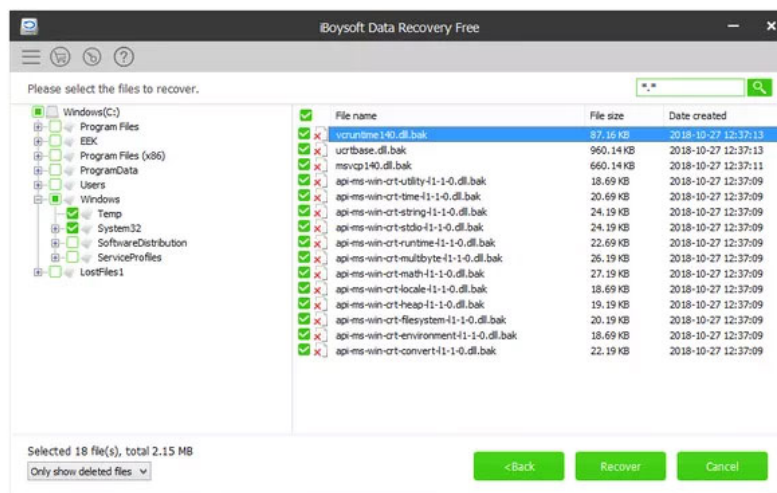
iBoysoft Data Recovery Free

Please select the files to recover.

*.*

Windows(C:)
Program Files
EEK
Program Files (x86)
ProgramData
Users
Windows
Temp
System32
SoftwareDistribution
ServiceProfiles
LostFiles1

| File name | File size | Date created |
|---|---|---|
| vcruntime140.dll.bak | 87.16 KB | 2018-10-27 12:37:13 |
| ucrtbase.dll.bak | 960.14 KB | 2018-10-27 12:37:13 |
| msvcp140.dll.bak | 660.14 KB | 2018-10-27 12:37:11 |
| api-ms-win-crt-utility-l1-1-0.dll.bak | 18.69 KB | 2018-10-27 12:37:09 |
| api-ms-win-crt-time-l1-1-0.dll.bak | 20.69 KB | 2018-10-27 12:37:09 |
| api-ms-win-crt-string-l1-1-0.dll.bak | 24.19 KB | 2018-10-27 12:37:09 |
| api-ms-win-crt-stdio-l1-1-0.dll.bak | 24.19 KB | 2018-10-27 12:37:09 |
| api-ms-win-crt-runtime-l1-1-0.dll.bak | 22.69 KB | 2018-10-27 12:37:09 |
| api-ms-win-crt-multibyte-l1-1-0.dll.bak | 26.19 KB | 2018-10-27 12:37:09 |
| api-ms-win-crt-math-l1-1-0.dll.bak | 27.19 KB | 2018-10-27 12:37:09 |
| api-ms-win-crt-locale-l1-1-0.dll.bak | 18.69 KB | 2018-10-27 12:37:09 |
| api-ms-win-crt-heap-l1-1-0.dll.bak | 19.19 KB | 2018-10-27 12:37:09 |
| api-ms-win-crt-filesystem-l1-1-0.dll.bak | 20.19 KB | 2018-10-27 12:37:09 |
| api-ms-win-crt-environment-l1-1-0.dll.bak | 18.69 KB | 2018-10-27 12:37:09 |
| api-ms-win-crt-convert-l1-1-0.dll.bak | 22.19 KB | 2018-10-27 12:37:09 |

Selected 18 file(s), total 2.15 MB
Only show deleted files

<Back
Recover
Cancel